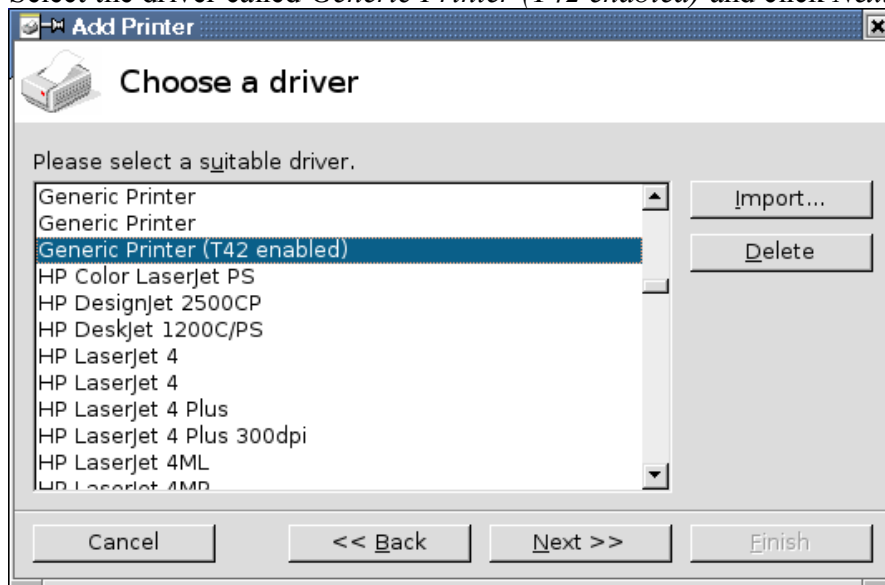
Select the driver called Generic Printer (T42 enabled) and click Next

Add Printer

Choose a driver

Please select a suitable driver.

Generic Printer
Generic Printer
Generic Printer (T42 enabled)
HP Color LaserJet PS
HP DesignJet 2500CP
HP DeskJet 1200C/PS
HP LaserJet 4
HP LaserJet 4
HP LaserJet 4 Plus
HP LaserJet 4 Plus 300dpi
HP LaserJet 4ML
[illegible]

Import...

Delete

Cancel

<< Back

Next >>

Finish